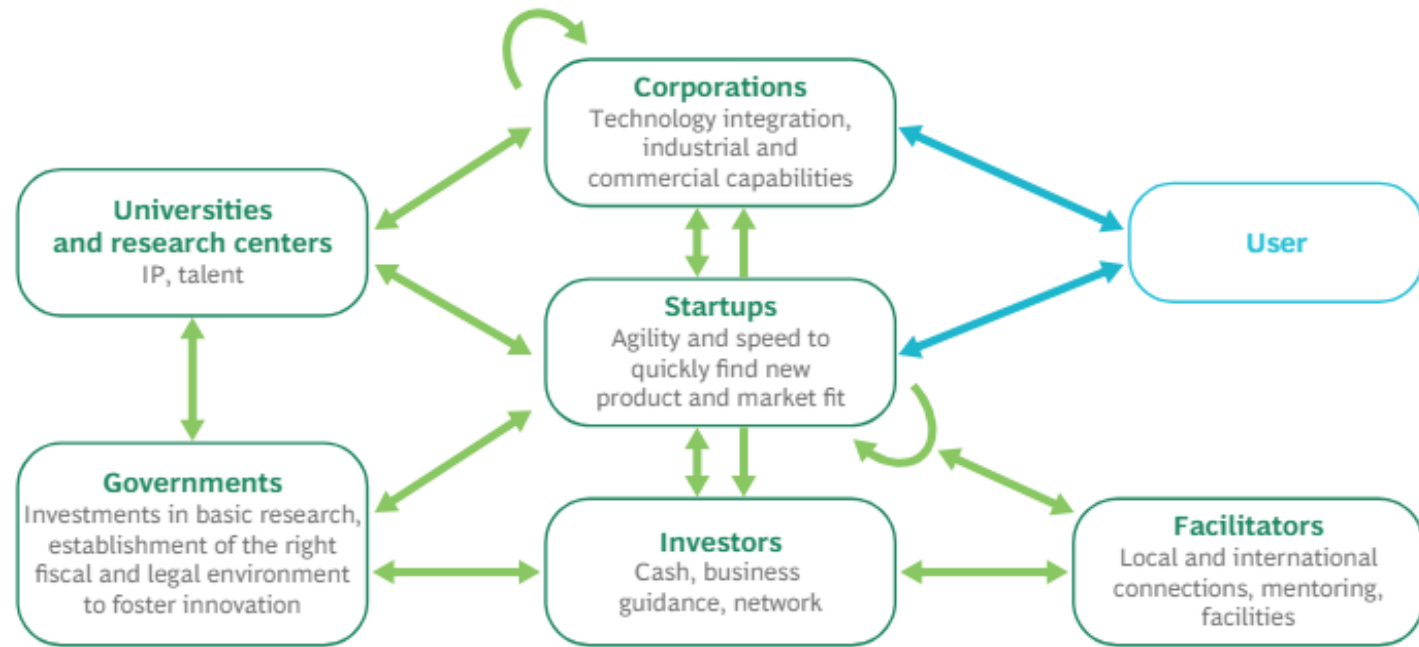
Corporations
Technology integration, industrial and commercial capabilities

Universities and research centers
IP, talent

User

Startups
Agility and speed to quickly find new product and market fit

Governments
Investments in basic research, establishment of the right fiscal and legal environment to foster innovation

Investors
Cash, business guidance, network

Facilitators
Local and international connections, mentoring, facilities